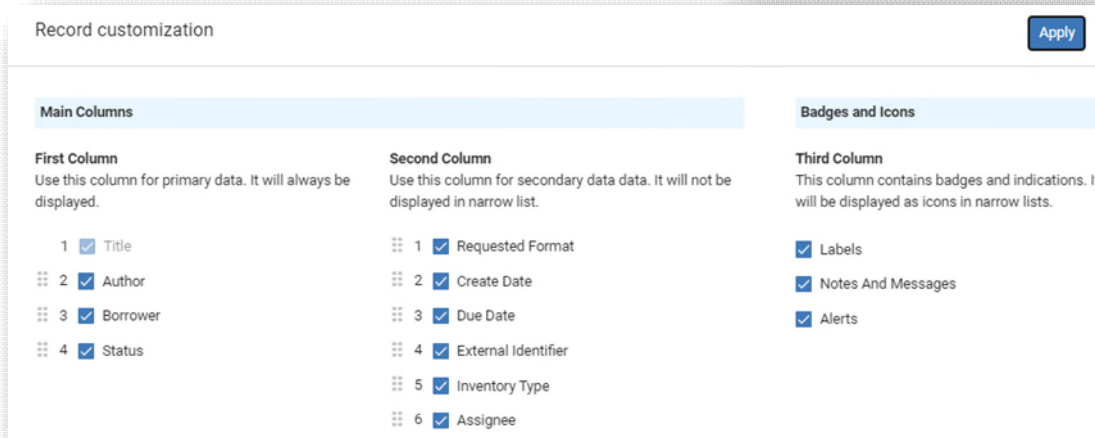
Record customization

Apply

Main Columns

First Column
Use this column for primary data. It will always be displayed.

1 Title
2 Author
3 Borrower
4 Status

Second Column
Use this column for secondary data data. It will not be displayed in narrow list.

1 Requested Format
2 Create Date
3 Due Date
4 External Identifier
5 Inventory Type
6 Assignee

Badges and Icons

Third Column
This column contains badges and indications. I will be displayed as icons in narrow lists.

Labels
Notes And Messages
Alerts